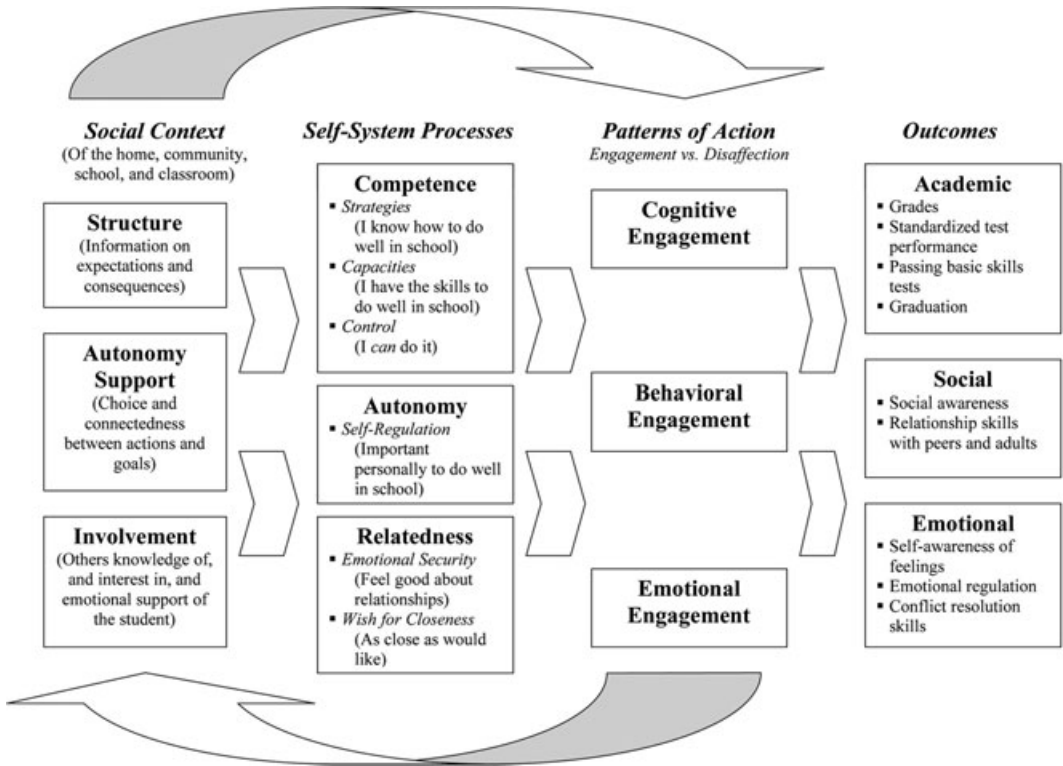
Social Context
(Of the home, community, school, and classroom)

Structure
(Information on expectations and consequences)

Autonomy Support
(Choice and connectedness between actions and goals)

Involvement
(Others knowledge of, and interest in, and emotional support of the student)

Self-System Processes

Competence
- Strategies (I know how to do well in school)
- Capacities (I have the skills to do well in school)
- Control (I can do it)

Autonomy
- Self-Regulation (Important personally to do well in school)

Relatedness
- Emotional Security (Feel good about relationships)
- Wish for Closeness (As close as would like)

Patterns of Action
Engagement vs. Disaffection

Cognitive Engagement

Behavioral Engagement

Emotional Engagement

Outcomes

Academic
- Grades
- Standardized test performance
- Passing basic skills tests
- Graduation

Social
- Social awareness
- Relationship skills with peers and adults

Emotional
- Self-awareness of feelings
- Emotional regulation
- Conflict resolution skills